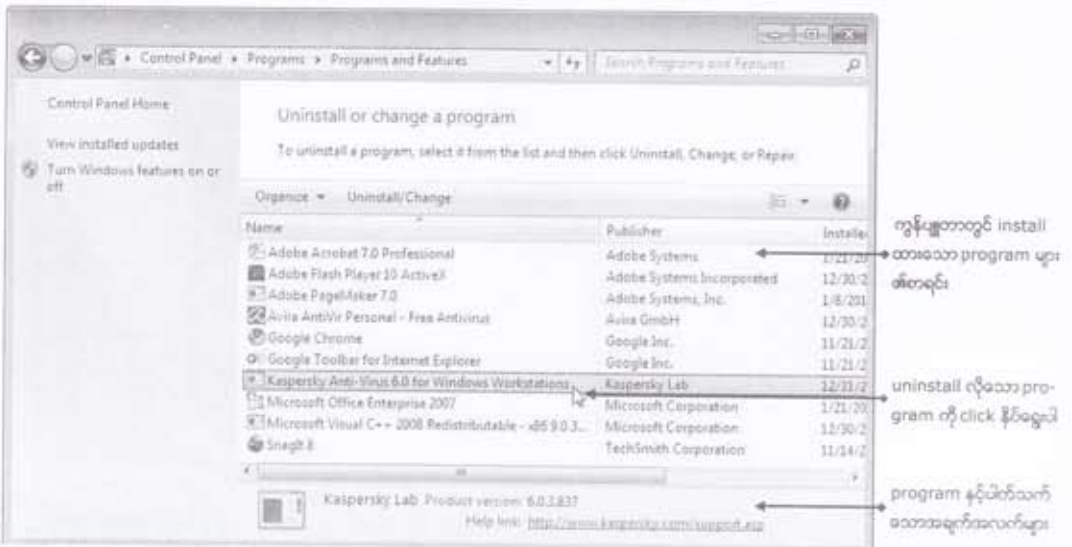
Control Panel ▸ Programs ▸ Programs and Features

Search Programs and Features

Control Panel Home

View installed updates

Turn Windows features on or off

Uninstall or change a program

To uninstall a program, select it from the list and then click Uninstall, Change, or Repair.

Organize ▾ Uninstall/Change

| Name | Publisher | Installe |
|---|---|---|
| Adobe Acrobat 7.0 Professional | Adobe Systems | 1/21/20 |
| Adobe Flash Player 10 ActiveX | Adobe Systems Incorporated | 12/30/2 |
| Adobe PageMaker 7.0 | Adobe Systems, Inc. | 1/8/201 |
| Avira AntiVir Personal - Free Antivirus | Avira GmbH | 12/30/2 |
| Google Chrome | Google Inc. | 11/21/2 |
| Google Toolbar for Internet Explorer | Google Inc. | 11/21/2 |
| Kaspersky Anti-Virus 6.0 for Windows Workstations | Kaspersky Lab | 12/31/2 |
| Microsoft Office Enterprise 2007 | Microsoft Corporation | 1/21/20 |
| Microsoft Visual C++ 2008 Redistributable - x86 9.0.3... | Microsoft Corporation | 12/30/2 |
| Snagit 8 | TechSmith Corporation | 11/14/2 |

Kaspersky Lab Product version: 6.0.3.837
Help link: http://www.kaspersky.com/support.asp

ကွန်ပျူတာတွင် install ထားသော program များ စာရင်း

uninstall လိုသော program ကို click နှိပ်ပေးပါ

program နှင့်ပါတ်သက် သောအချက်အလက်များ